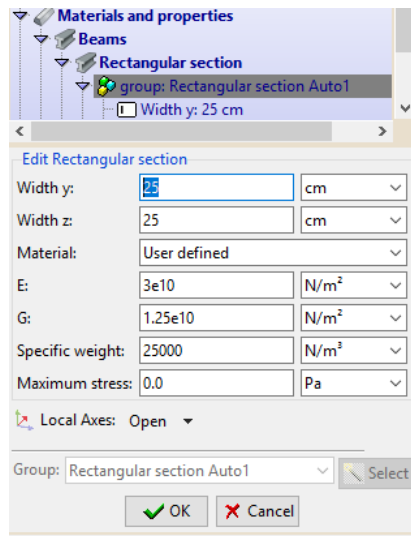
Materials and properties
Beams
Rectangular section
group: Rectangular section Auto1
Width y: 25 cm

Edit Rectangular section

| | | |
|---|---|---|
| Width y: | 25 | cm |
| Width z: | 25 | cm |
| Material: | User defined | |
| E: | 3e10 | N/m$^2$ |
| G: | 1.25e10 | N/m$^2$ |
| Specific weight: | 25000 | N/m$^3$ |
| Maximum stress: | 0.0 | Pa |

Local Axes: Open

Group: Rectangular section Auto1 Select

OK Cancel